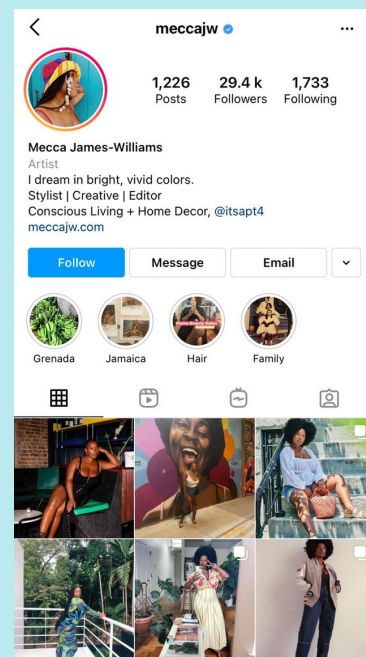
meccajw

1,226 Posts
29.4 k Followers
1,733 Following

Mecca James-Williams
Artist
I dream in bright, vivid colors.
Stylist | Creative | Editor
Conscious Living + Home Decor, @itsapt4
meccajw.com

Follow
Message
Email

Grenada
Jamaica
Hair
Family